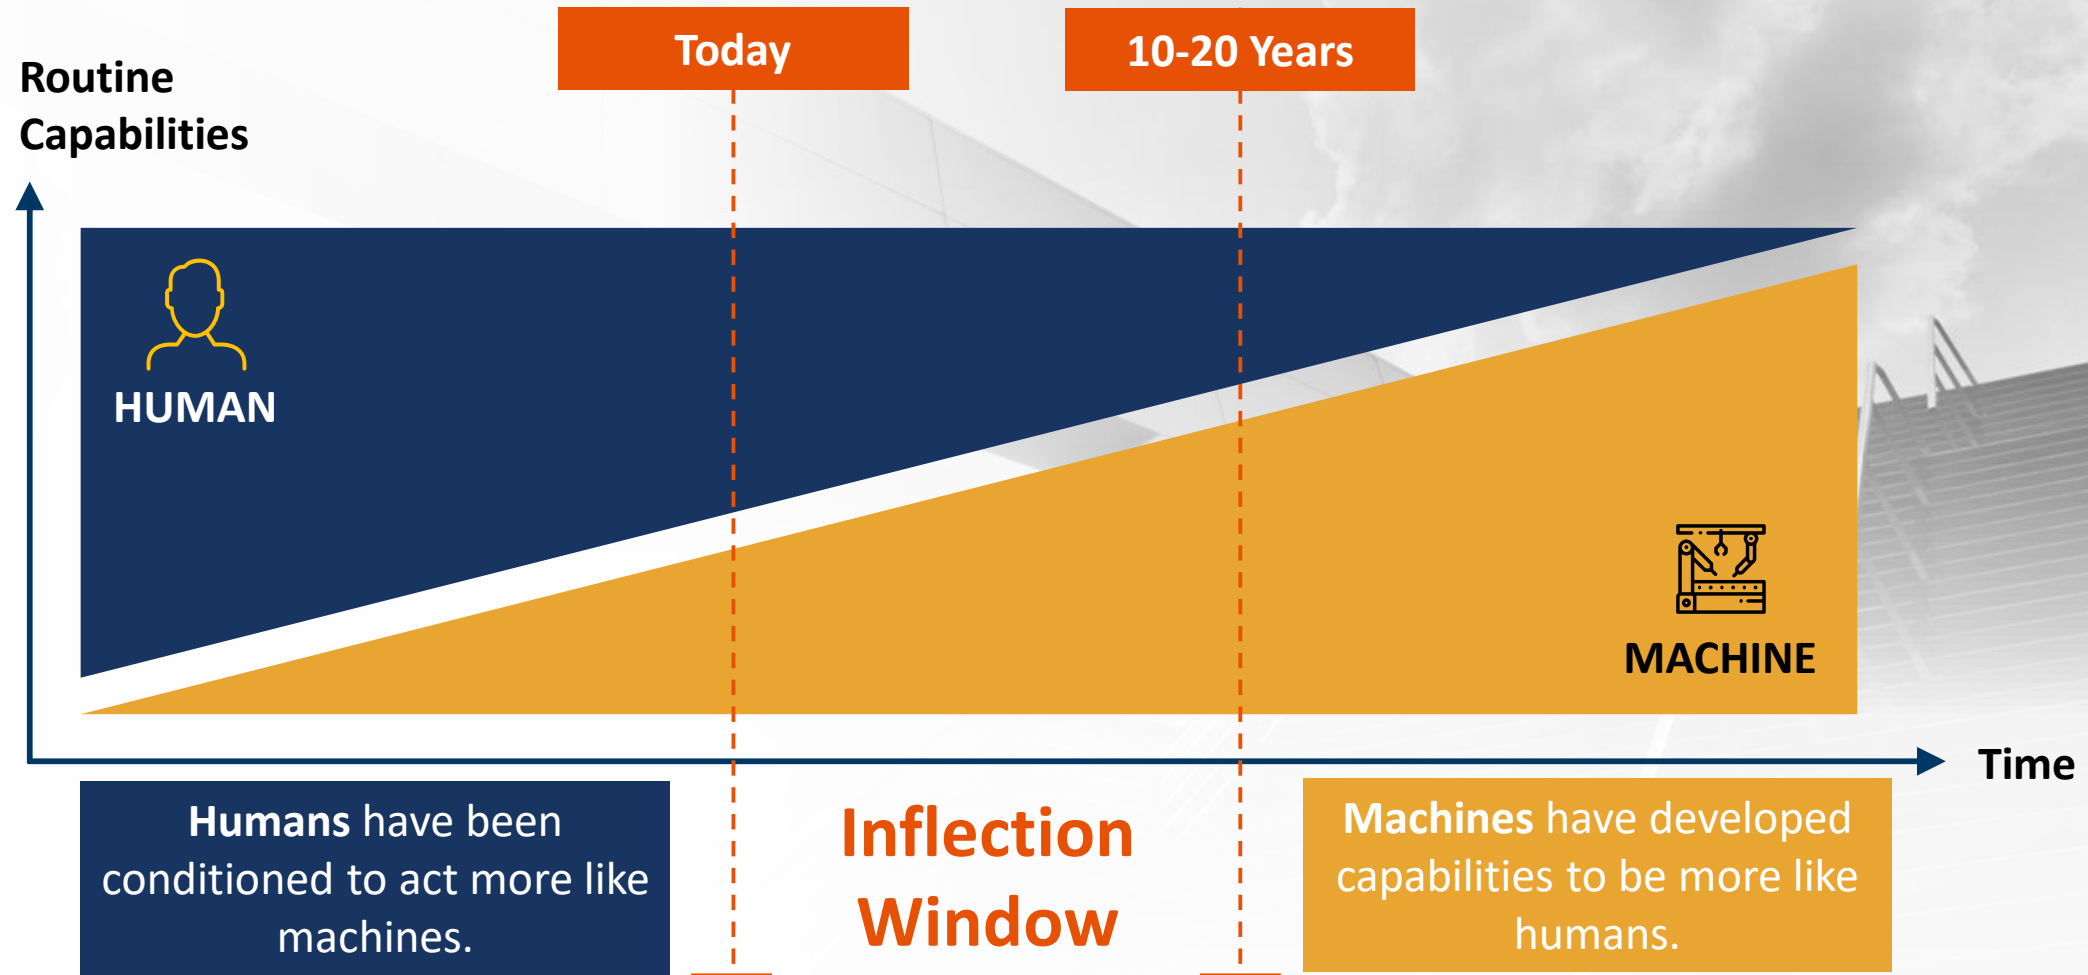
Routine Capabilities

Today

10-20 Years

HUMAN

MACHINE

Time

**Humans** have been conditioned to act more like machines.

Inflection Window

**Machines** have developed capabilities to be more like humans.